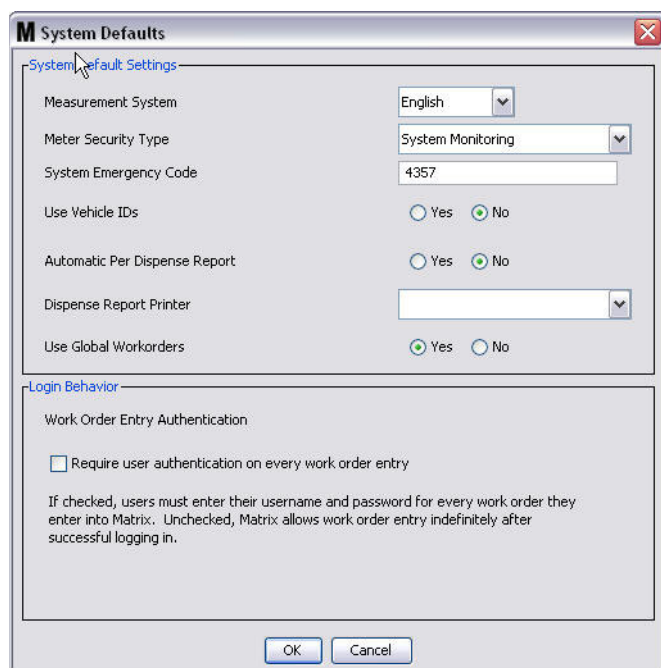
M System Defaults

System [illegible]efault Settings

Measurement System English

Meter Security Type System Monitoring

System Emergency Code 4357

Use Vehicle IDs Yes No

Automatic Per Dispense Report Yes No

Dispense Report Printer

Use Global Workorders Yes No

Login Behavior

Work Order Entry Authentication

Require user authentication on every work order entry

If checked, users must enter their username and password for every work order they enter into Matrix. Unchecked, Matrix allows work order entry indefinitely after successful logging in.

OK Cancel